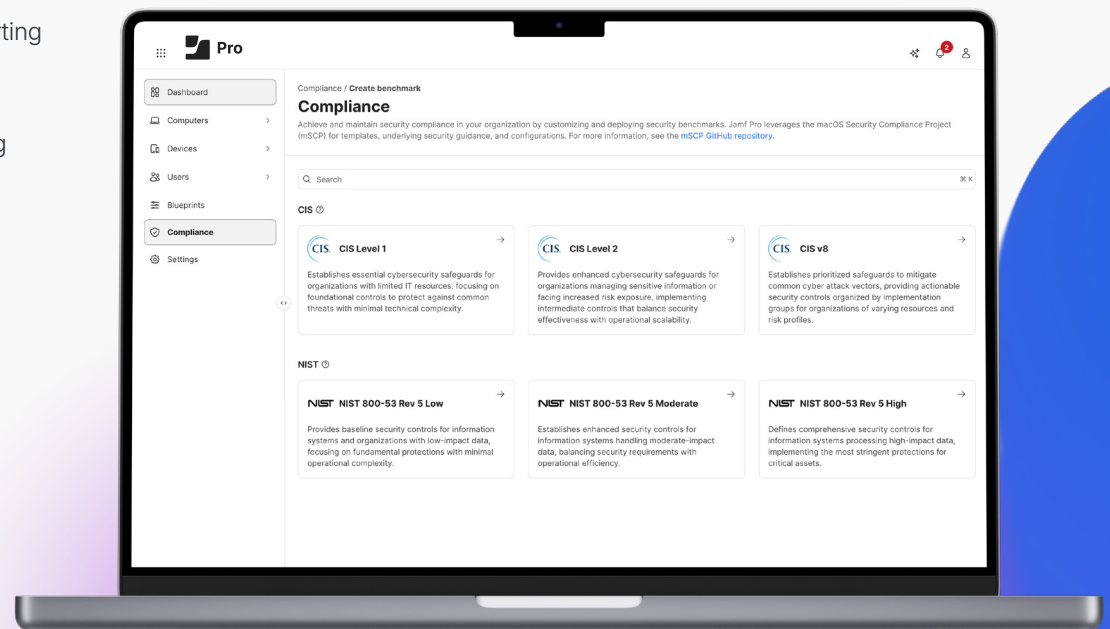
rting

g

Pro

2

Dashboard
Computers
Devices
Users
Blueprints
Compliance
Settings

Compliance / Create benchmark

Compliance

Achieve and maintain security compliance in your organization by customizing and deploying security benchmarks. Jamf Pro leverages the macOS Security Compliance Project (mSCP) for templates, underlying security guidance, and configurations. For more information, see the mSCP GitHub repository.

Search ⌘ K

CIS

CIS. CIS Level 1

Establishes essential cybersecurity safeguards for organizations with limited IT resources, focusing on foundational controls to protect against common threats with minimal technical complexity.

CIS. CIS Level 2

Provides enhanced cybersecurity safeguards for organizations managing sensitive information or facing increased risk exposure, implementing intermediate controls that balance security effectiveness with operational scalability.

CIS. CIS v8

Establishes prioritized safeguards to mitigate common cyber attack vectors, providing actionable security controls organized by implementation groups for organizations of varying resources and risk profiles.

NIST

NIST NIST 800-53 Rev 5 Low

Provides baseline security controls for information systems and organizations with low-impact data, focusing on fundamental protections with minimal operational complexity.

NIST NIST 800-53 Rev 5 Moderate

Establishes enhanced security controls for information systems handling moderate-impact data, balancing security requirements with operational efficiency.

NIST NIST 800-53 Rev 5 High

Defines comprehensive security controls for information systems processing high-impact data, implementing the most stringent protections for critical assets.